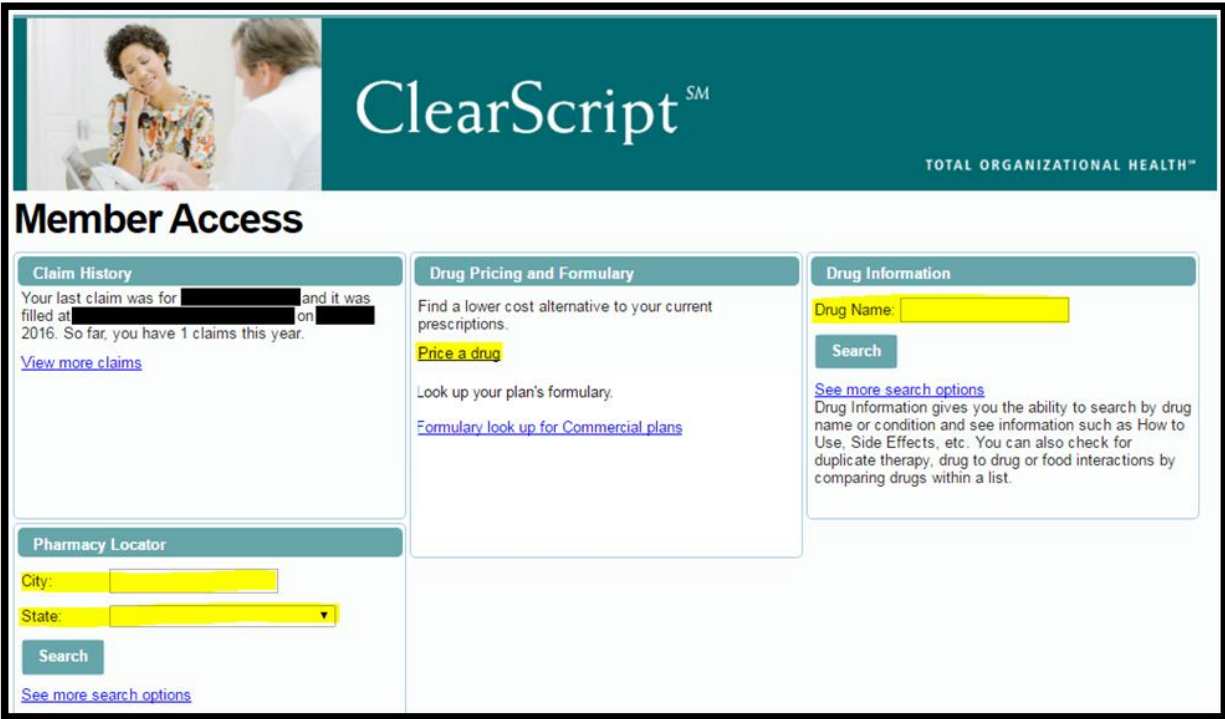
ClearScript$^{SM}$

TOTAL ORGANIZATIONAL HEALTH™

Member Access

Claim History

Your last claim was for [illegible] and it was filled at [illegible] on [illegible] 2016. So far, you have 1 claims this year.

View more claims

Drug Pricing and Formulary

Find a lower cost alternative to your current prescriptions.

Price a drug

Look up your plan's formulary.

Formulary look up for Commercial plans

Drug Information

Drug Name:

Search

See more search options

Drug Information gives you the ability to search by drug name or condition and see information such as How to Use, Side Effects, etc. You can also check for duplicate therapy, drug to drug or food interactions by comparing drugs within a list.

Pharmacy Locator

City:

State:

Search

See more search options